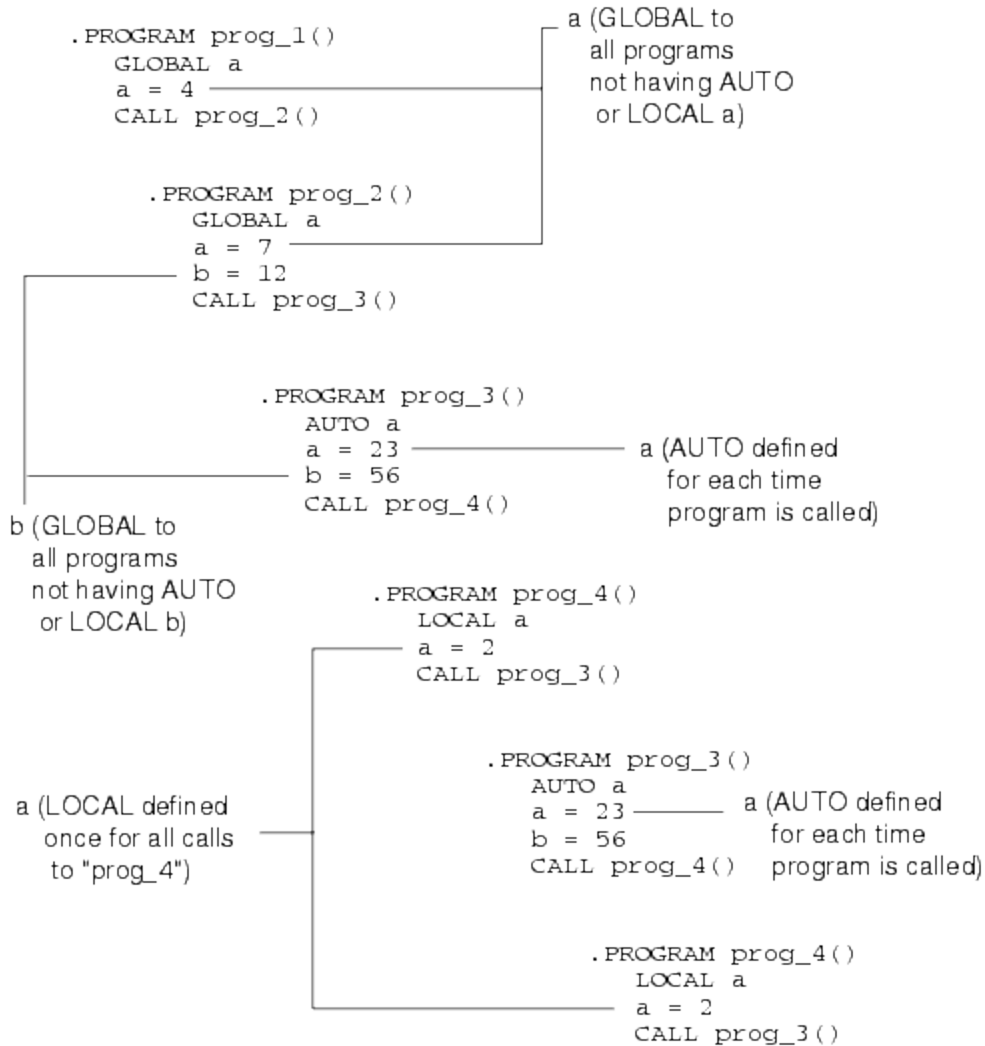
.PROGRAM prog_1()
GLOBAL a
a = 4
CALL prog_2()

a (GLOBAL to all programs not having AUTO or LOCAL a)

.PROGRAM prog_2()
GLOBAL a
a = 7
b = 12
CALL prog_3()

.PROGRAM prog_3()
AUTO a
a = 23
b = 56
CALL prog_4()

a (AUTO defined for each time program is called)

b (GLOBAL to all programs not having AUTO or LOCAL b)

.PROGRAM prog_4()
LOCAL a
a = 2
CALL prog_3()

a (LOCAL defined once for all calls to "prog_4")

.PROGRAM prog_3()
AUTO a
a = 23
b = 56
CALL prog_4()

a (AUTO defined for each time program is called)

.PROGRAM prog_4()
LOCAL a
a = 2
CALL prog_3()